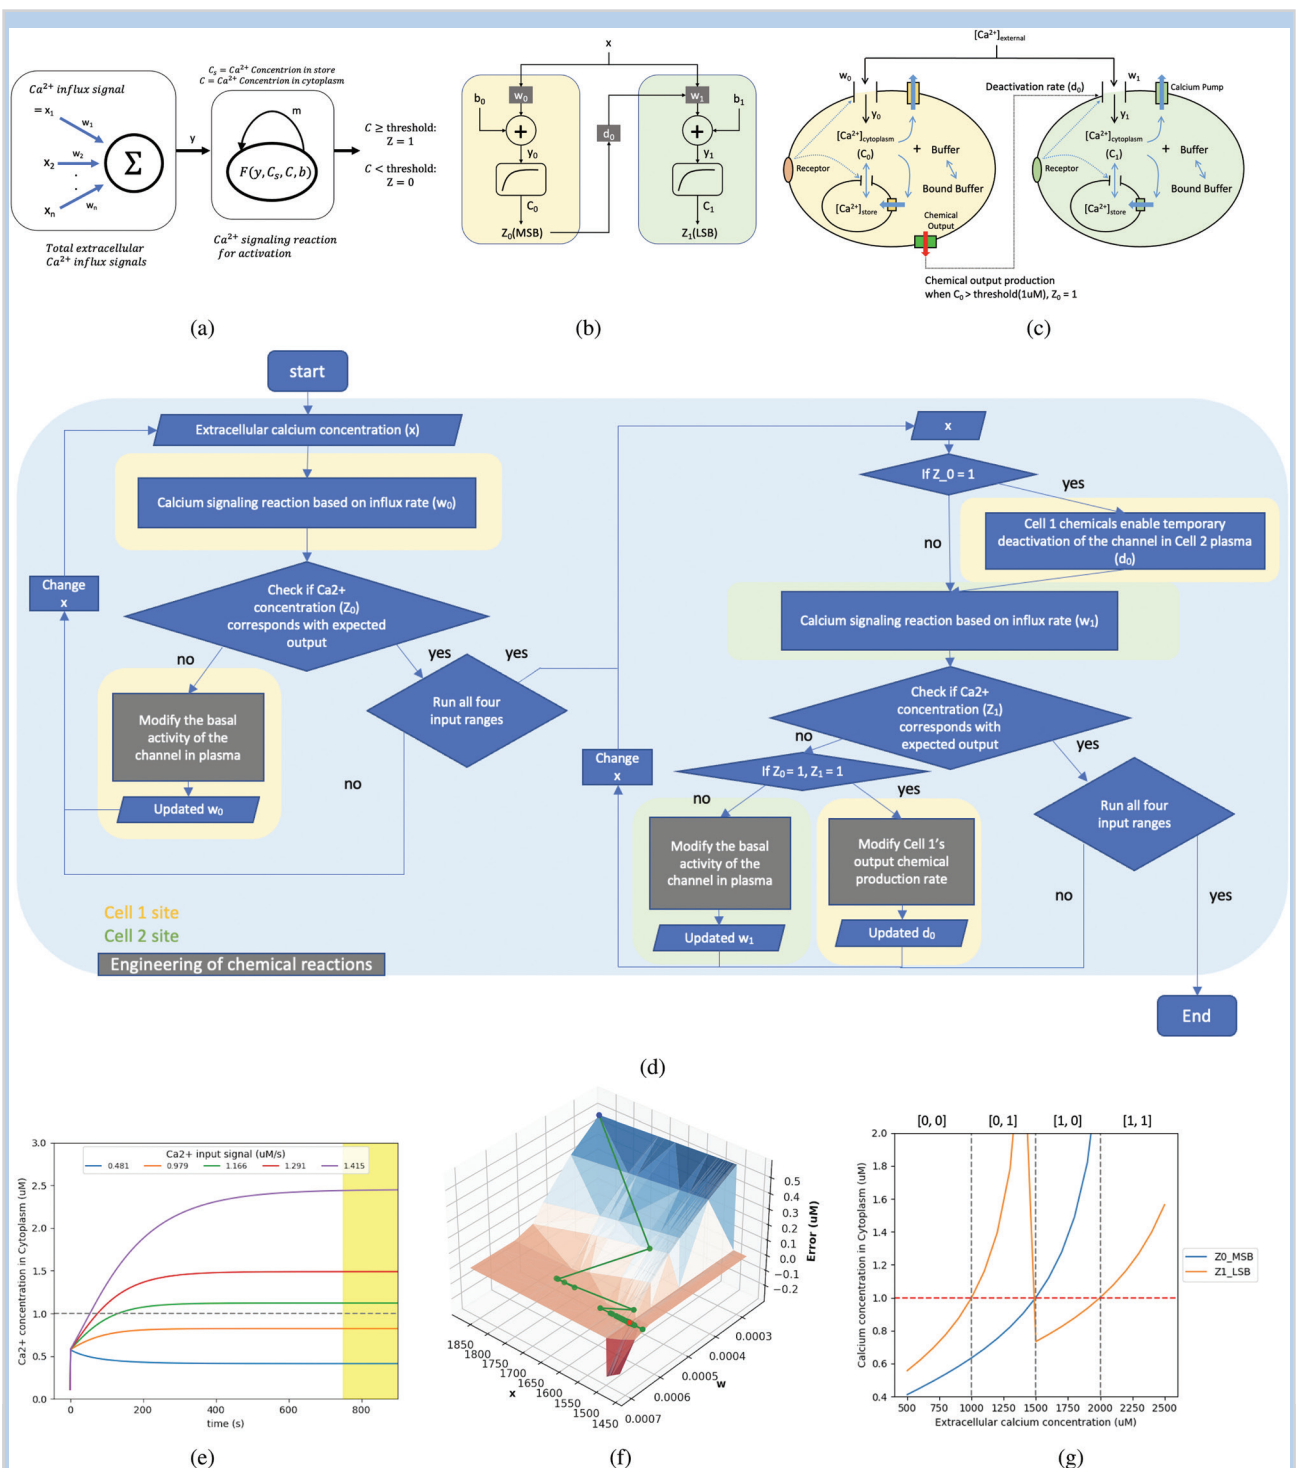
$Ca^{2+}$ influx signal

$= x_1$ $w_1$ $x_2$ $w_2$ $x_n$ $w_n$ $\Sigma$ y

Total extracellular $Ca^{2+}$ influx signals

$C_s = Ca^{2+}$ Concentrion in store
$C = Ca^{2+}$ Concentrion in cytoplasm

m

$F(y, C_s, C, b)$

$Ca^{2+}$ signaling reaction for activation

$C \geq$ threshold: $Z = 1$

$C <$ threshold: $Z = 0$

(a)

x

$b_0$ $w_0$ $y_0$ $C_0$ $Z_0$(MSB) $d_0$ $w_1$ $b_1$ $y_1$ $C_1$ $Z_1$(LSB)

(b)

$[Ca^{2+}]_{external}$

$w_0$ $Y_0$ $[Ca^{2+}]_{cytoplasm}$ $(C_0)$ Buffer Receptor Bound Buffer $[Ca^{2+}]_{store}$ Chemical Output

Deactivation rate $(d_0)$

$w_1$ Calcium Pump $Y_1$ $[Ca^{2+}]_{cytoplasm}$ $(C_1)$ Buffer Receptor Bound Buffer $[Ca^{2+}]_{store}$

Chemical output production when $C_0 >$ threshold(1uM), $Z_0 = 1$

(c)

start

Extracellular calcium concentration (x)

Calcium signaling reaction based on influx rate ($w_0$)

Change x

Check if Ca2+ concentration ($Z_0$) corresponds with expected output

no

yes

yes

Run all four input ranges

Modify the basal activity of the channel in plasma

Updated $w_0$

no

x

If Z_0 = 1

yes

no

Cell 1 chemicals enable temporary deactivation of the channel in Cell 2 plasma ($d_0$)

Calcium signaling reaction based on influx rate ($w_1$)

Check if Ca2+ concentration ($Z_1$) corresponds with expected output

no

yes

Change x

If $Z_0$= 1, $Z_1$ = 1

no

yes

Run all four input ranges

Modify the basal activity of the channel in plasma

Modify Cell 1's output chemical production rate

Updated $w_1$

Updated $d_0$

no

yes

Cell 1 site
Cell 2 site
Engineering of chemical reactions

End

(d)

Ca2+ input signal (uM/s)
0.481 0.979 1.166 1.291 1.415

Ca2+ concentration in Cytoplasm (uM)
3.0 2.5 2.0 1.5 1.0 0.5 0.0
0 200 400 600 800
time (s)

(e)

0.5 0.4 0.3 0.2 0.1 0.0 −0.1 −0.2
Error (uM)
1850 1800 1750 1700 1650 1600 1550 1500 1450
x
0.0003 0.0004 0.0005 0.0006 0.0007
w

(f)

[0, 0] [0, 1] [1, 0] [1, 1]

Calcium concentration in Cytoplasm (uM)
2.0 1.8 1.6 1.4 1.2 1.0 0.8 0.6 0.4
500 750 1000 1250 1500 1750 2000 2250 2500
Extracellular calcium concentration (uM)

Z0_MSB
Z1_LSB

(g)